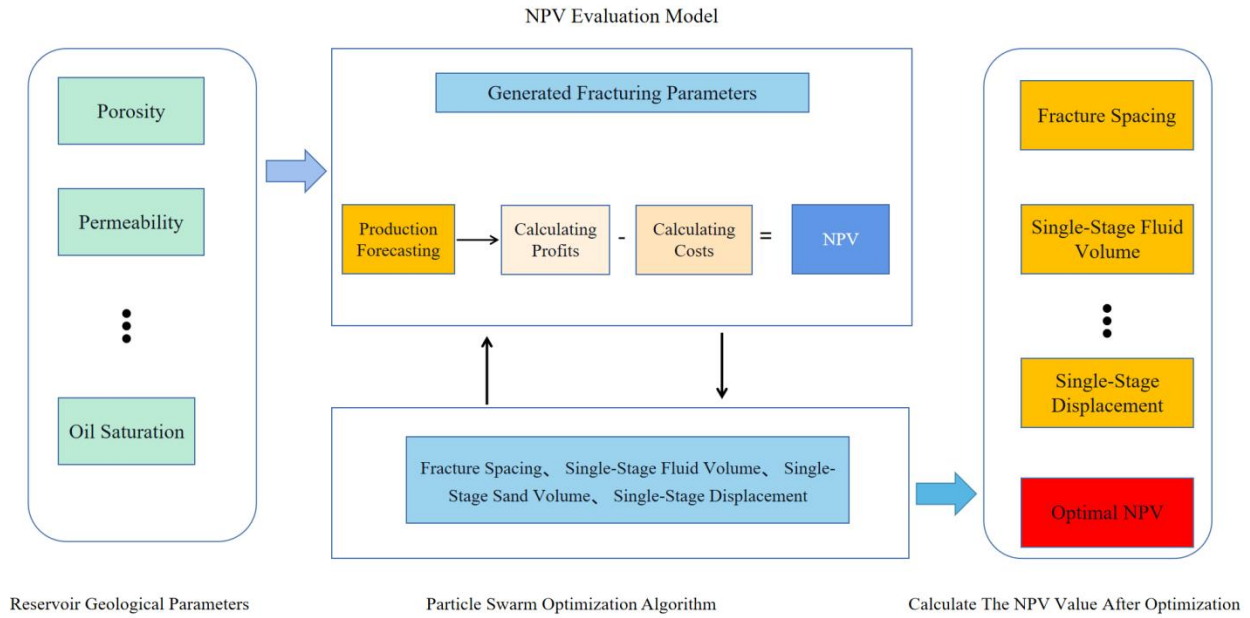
NPV Evaluation Model

Porosity

Permeability

Oil Saturation

Generated Fracturing Parameters

Production Forecasting

Calculating Profits

-

Calculating Costs

=

NPV

Fracture Spacing、 Single-Stage Fluid Volume、 Single-Stage Sand Volume、 Single-Stage Displacement

Fracture Spacing

Single-Stage Fluid Volume

Single-Stage Displacement

Optimal NPV

Reservoir Geological Parameters

Particle Swarm Optimization Algorithm

Calculate The NPV Value After Optimization